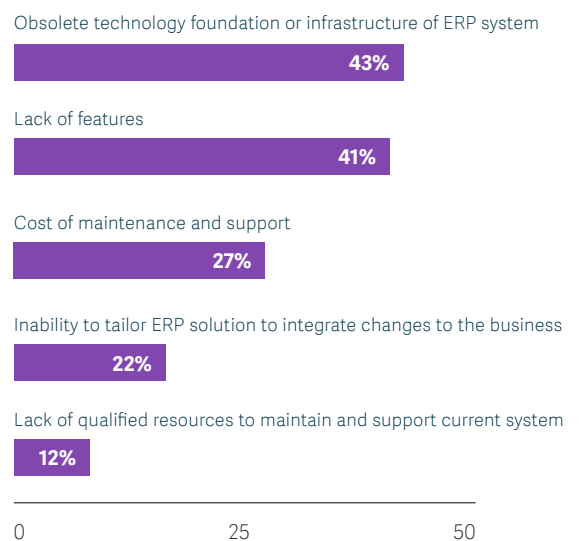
Obsolete technology foundation or infrastructure of ERP system

43%

Lack of features

41%

Cost of maintenance and support

27%

Inability to tailor ERP solution to integrate changes to the business

22%

Lack of qualified resources to maintain and support current system

12%

0

25

50